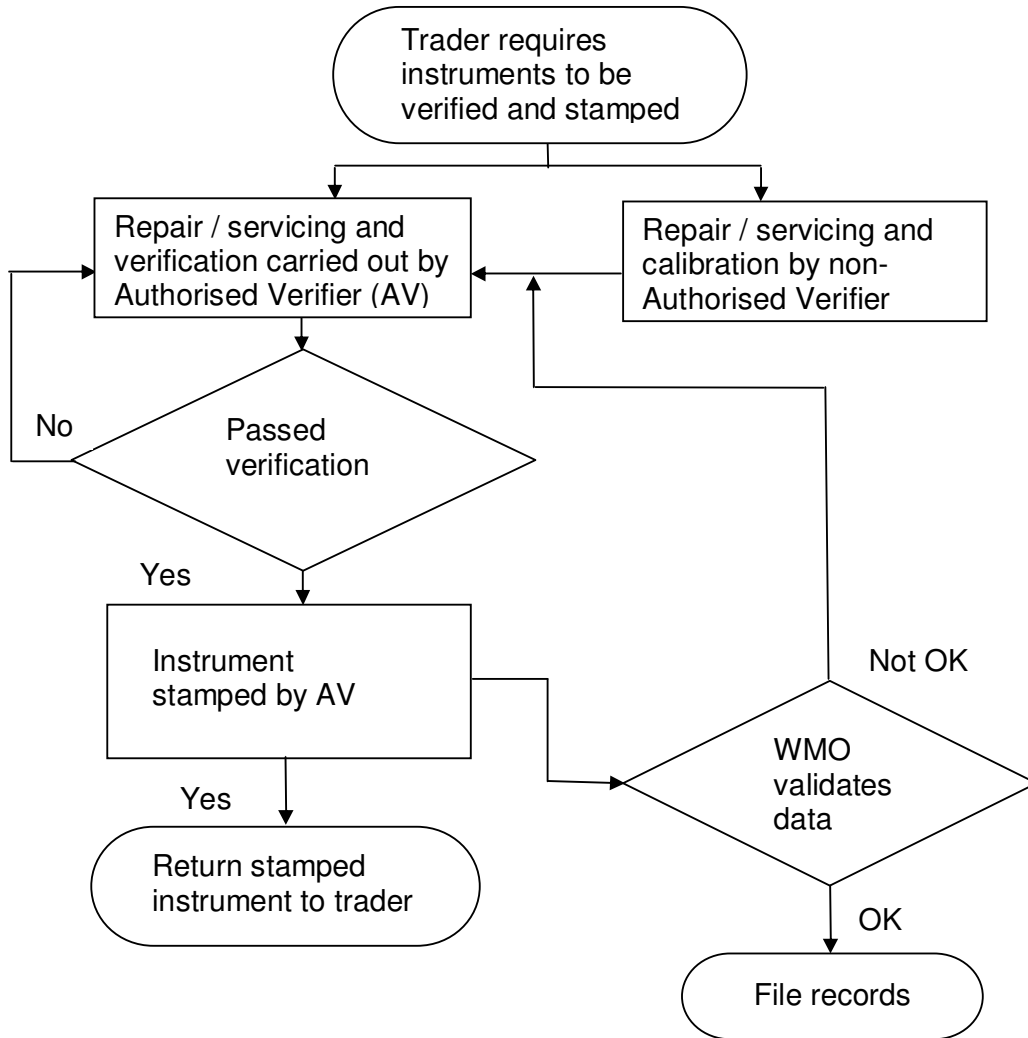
Trader requires instruments to be verified and stamped

Repair / servicing and verification carried out by Authorised Verifier (AV)

Repair / servicing and calibration by non-Authorised Verifier

No

Passed verification

Yes

Instrument stamped by AV

Not OK

WMO validates data

Yes

Return stamped instrument to trader

OK

File records